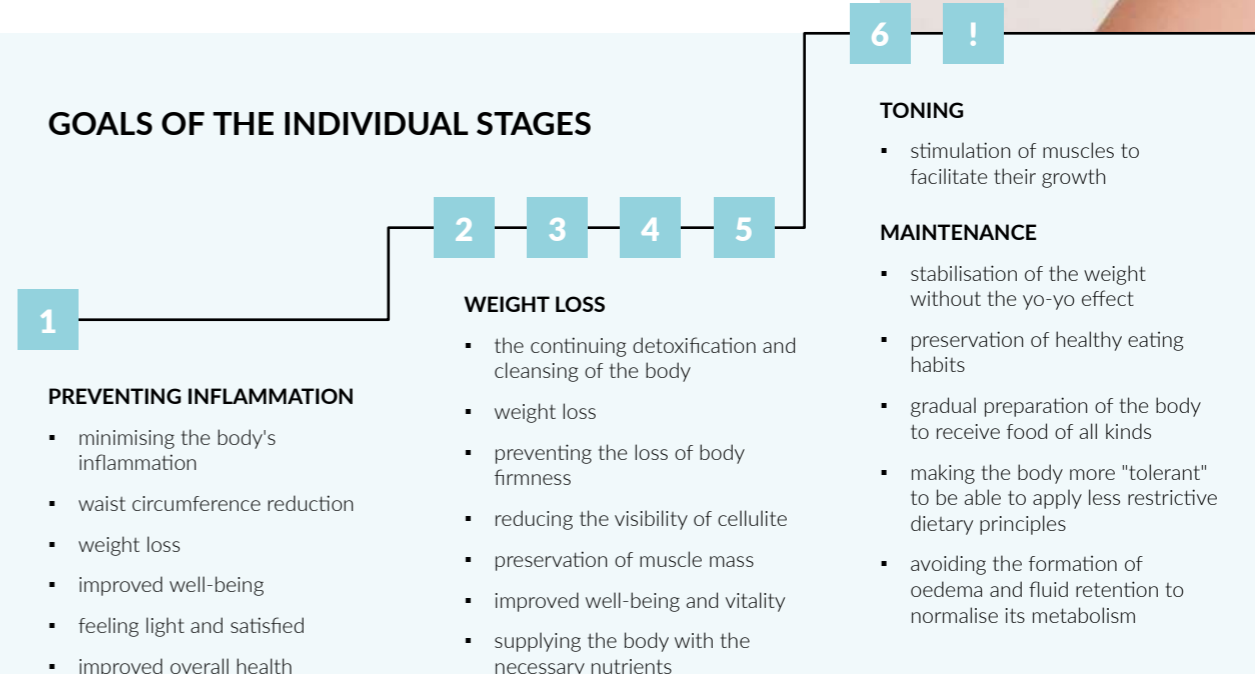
6 !

GOALS OF THE INDIVIDUAL STAGES

TONING
- stimulation of muscles to facilitate their growth

MAINTENANCE
- stabilisation of the weight without the yo-yo effect
- preservation of healthy eating habits
- gradual preparation of the body to receive food of all kinds
- making the body more "tolerant" to be able to apply less restrictive dietary principles
- avoiding the formation of oedema and fluid retention to normalise its metabolism

2 3 4 5

WEIGHT LOSS
- the continuing detoxification and cleansing of the body
- weight loss
- preventing the loss of body firmness
- reducing the visibility of cellulite
- preservation of muscle mass
- improved well-being and vitality
- supplying the body with the necessary nutrients

1

PREVENTING INFLAMMATION
- minimising the body's inflammation
- waist circumference reduction
- weight loss
- improved well-being
- feeling light and satisfied
- improved overall health